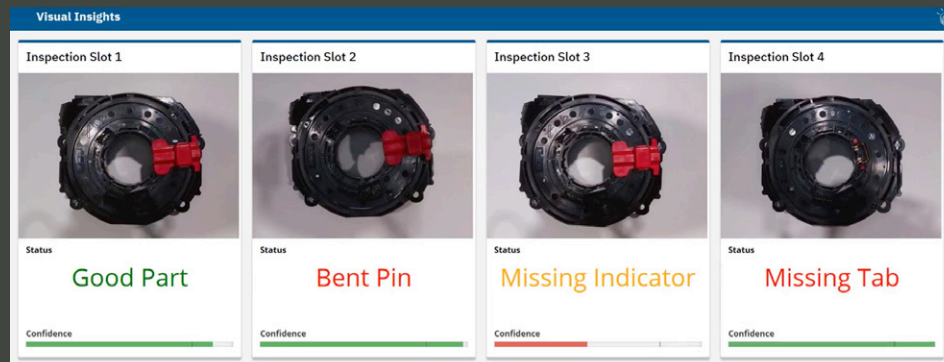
Visual Insights

Inspection Slot 1

Status

Good Part

Confidence

Inspection Slot 2

Status

Bent Pin

Confidence

Inspection Slot 3

Status

Missing Indicator

Confidence

Inspection Slot 4

Status

Missing Tab

Confidence